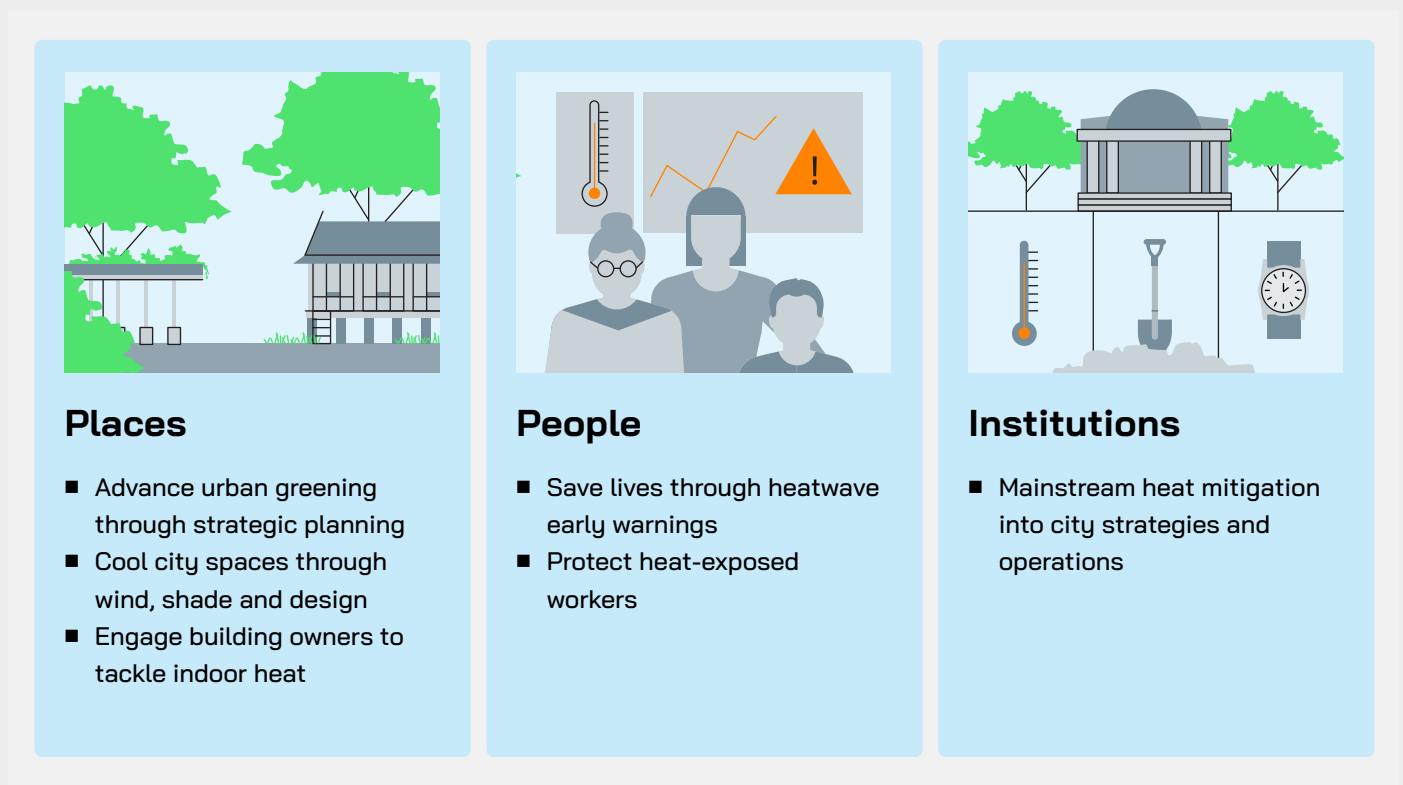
Places

■ Advance urban greening through strategic planning
■ Cool city spaces through wind, shade and design
■ Engage building owners to tackle indoor heat

People

■ Save lives through heatwave early warnings
■ Protect heat-exposed workers

Institutions

■ Mainstream heat mitigation into city strategies and operations